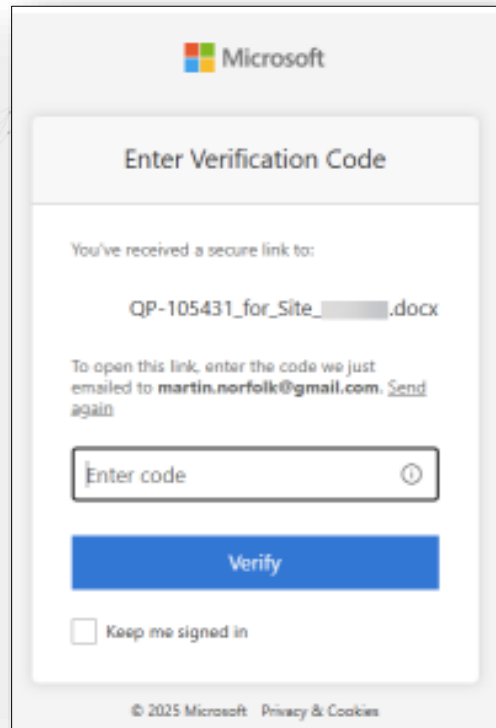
Microsoft

Enter Verification Code

You've received a secure link to:

QP-105431_for_Site_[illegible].docx

To open this link, enter the code we just emailed to martin.norfolk@gmail.com. Send again

Enter code

Verify

Keep me signed in

© 2025 Microsoft Privacy & Cookies